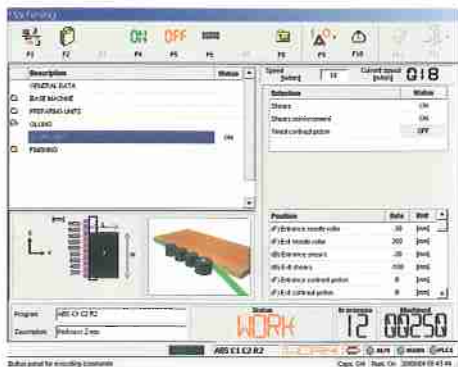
Edgebanding

F1 F2 F3 ON F4 OFF F5 F6 F7 F8 F9 F10

| Description | Status |
|---|---|
| GENERAL DATA | |
| BASE MACHINE | |
| PREPARING UNITS | |
| GLUING | |
| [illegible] | ON |
| FINISHING | |

Speed [m/min] 18 Current speed [m/min] 018

| Selection | Status |
|---|---|
| Shears | ON |
| Shears reinforcement | ON |
| Timed conttrol piston | OFF |

| Position | Data | Unit |
|---|---|---|
| Entrance needle roller | -30 | [mm] |
| Exit needle roller | 200 | [mm] |
| Entrance shears | -20 | [mm] |
| Exit shears | -100 | [mm] |
| Entrance control piston | 0 | [mm] |
| Exit control piston | 0 | [mm] |

[mm]

Program ABS C1 C2 R2
Description Rollover 2 mm

Status WORK

In sequence 12

Machined 00250

ABS C1 C2 R2

Button panel for executing commands

Caps: Off Num: On 2009/04/08 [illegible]